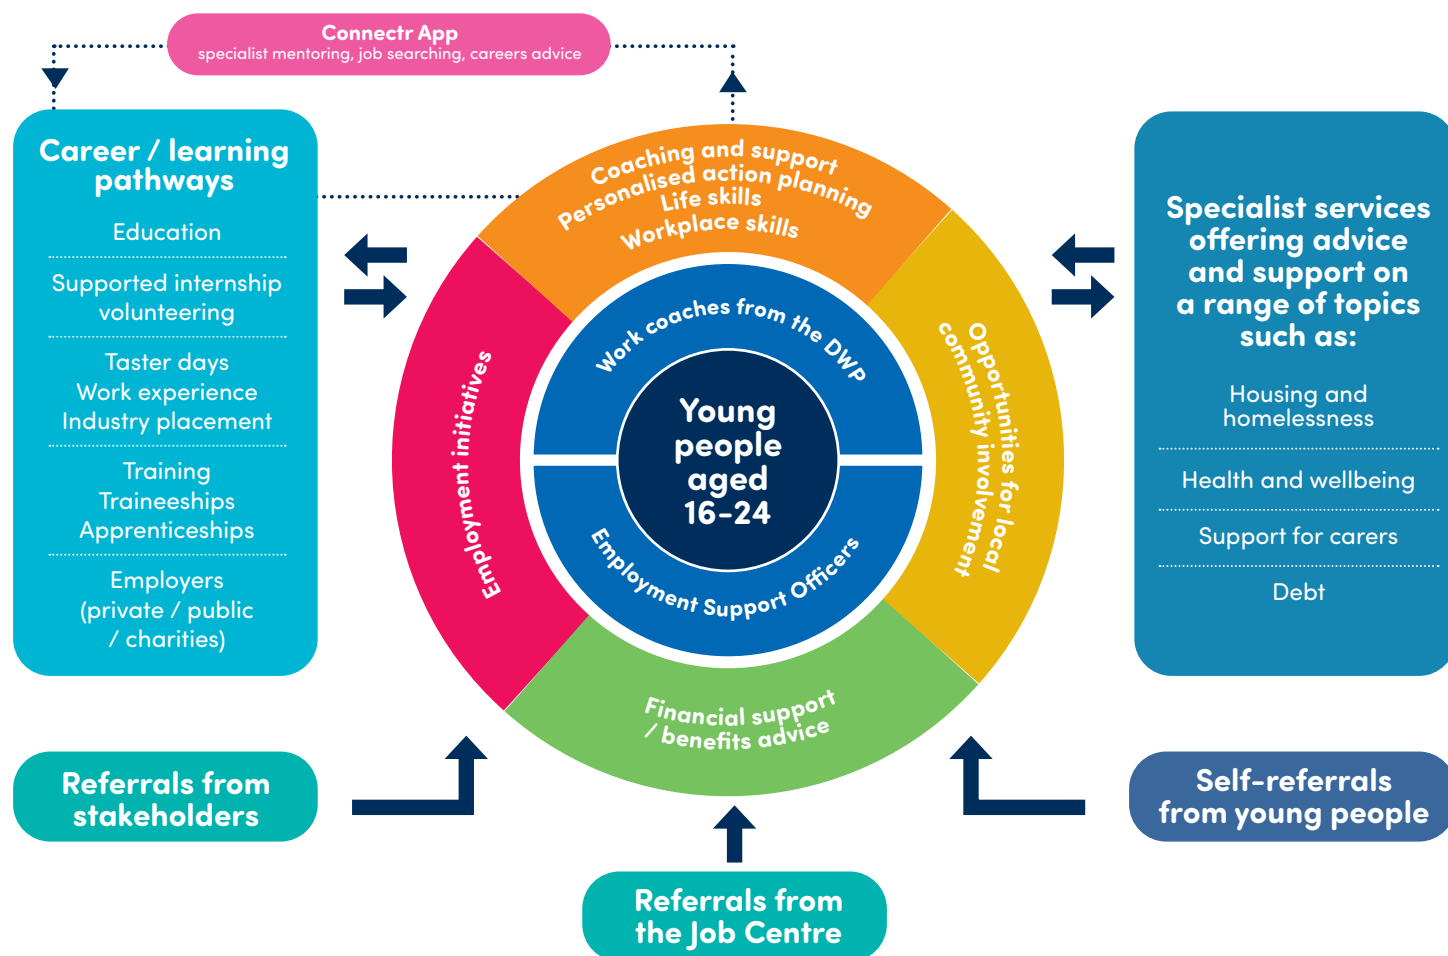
Connectr App
specialist mentoring, job searching, careers advice

Career / learning pathways

Education

Supported internship volunteering

Taster days
Work experience
Industry placement

Training
Traineeships
Apprenticeships

Employers (private / public / charities)

Coaching and support
Personalised action planning
Life skills
Workplace skills

Employment initiatives

Work coaches from the DWP

Young people aged 16-24

Employment Support Officers

Opportunities for local community involvement

Financial support / benefits advice

Specialist services offering advice and support on a range of topics such as:

Housing and homelessness

Health and wellbeing

Support for carers

Debt

Referrals from stakeholders

Referrals from the Job Centre

Self-referrals from young people